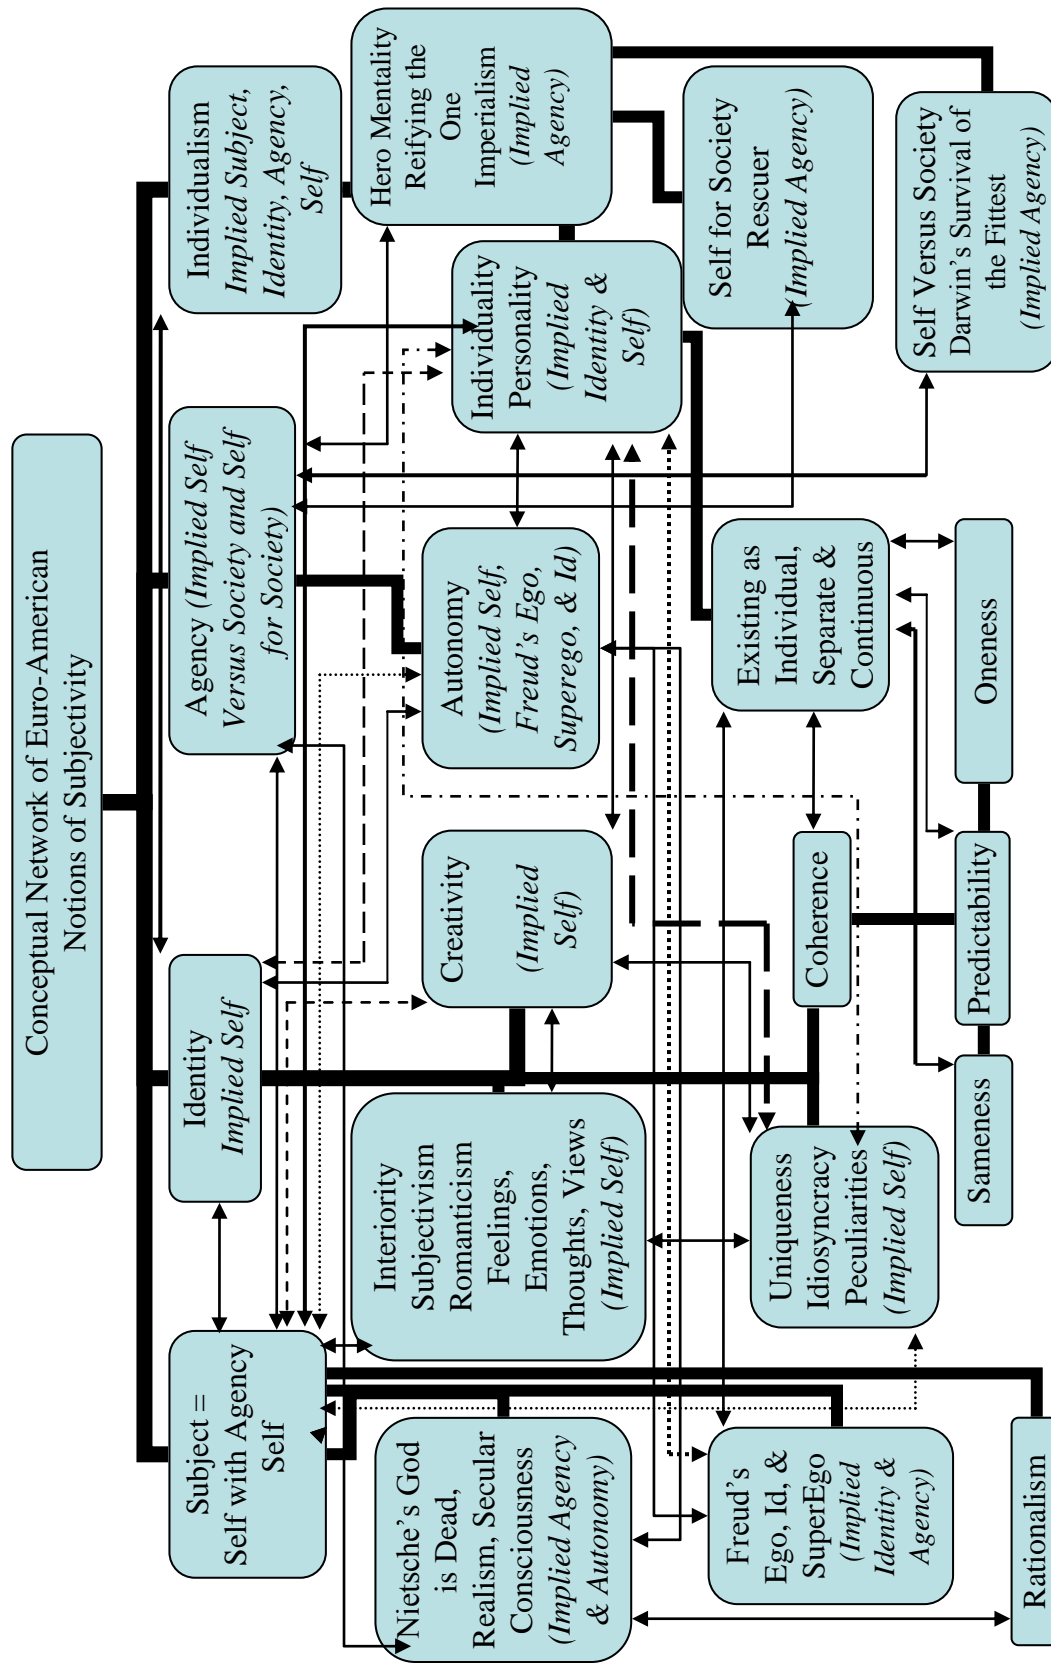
Conceptual Network of Euro-American Notions of Subjectivity

Individualism
*Implied Subject, Identity, Agency, Self*

Hero Mentality
Reifying the One
Imperialism
*(Implied Agency)*

Self for Society
Rescuer
*(Implied Agency)*

Self Versus Society
Darwin's Survival of the Fittest
*(Implied Agency)*

Agency *(Implied Self Versus Society and Self for Society)*

Individuality
Personality
*(Implied Identity & Self)*

Autonomy
*(Implied Self, Freud's Ego, Superego, & Id)*

Existing as Individual, Separate & Continuous

Oneness

Creativity
*(Implied Self)*

Coherence

Predictability

Identity
*Implied Self*

Interiority
Subjectivism
Romanticism
Feelings, Emotions, Thoughts, Views
*(Implied Self)*

Uniqueness
Idiosyncracy
Peculiarities
*(Implied Self)*

Sameness

Subject =
Self with Agency
Self

Nietsche's God is Dead, Realism, Secular Consciousness
*(Implied Agency & Autonomy)*

Freud's Ego, Id, & SuperEgo
*(Implied Identity & Agency)*

Rationalism